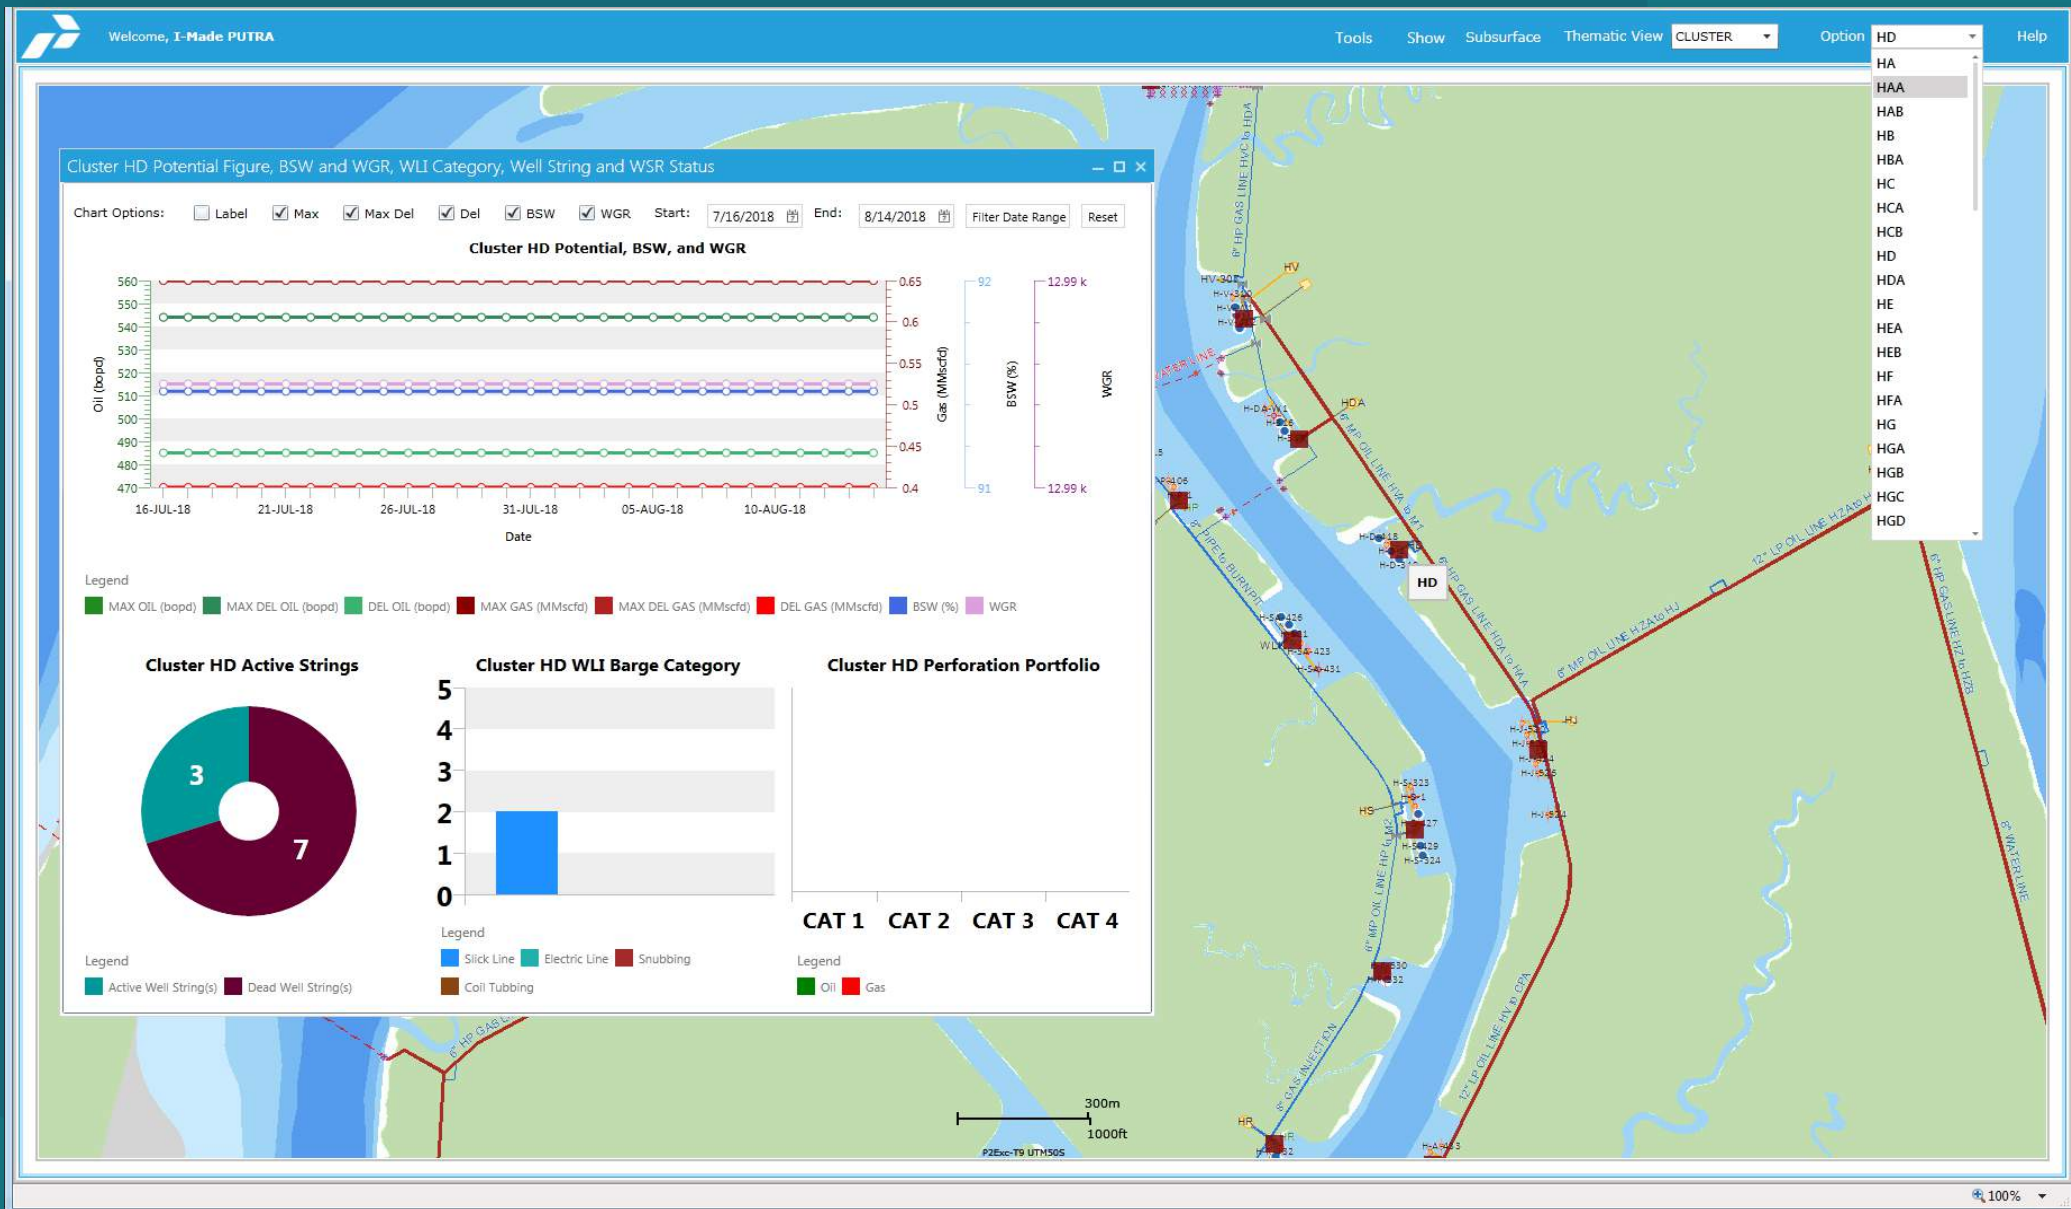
Welcome, I-Made PUTRA

Tools Show Subsurface Thematic View CLUSTER Option HD Help

HA
HAA
HAB
HB
HBA
HC
HCA
HCB
HD
HDA
HE
HEA
HEB
HF
HFA
HG
HGA
HGB
HGC
HGD

Cluster HD Potential Figure, BSW and WGR, WLI Category, Well String and WSR Status

Chart Options: Label Max Max Del Del BSW WGR Start: 7/16/2018 End: 8/14/2018 Filter Date Range Reset

Cluster HD Potential, BSW, and WGR

Oil (bopd)
560
550
540
530
520
510
500
490
480
470

0.65
0.6
0.55
0.5
0.45
0.4
Gas (MMscfd)

92
91
BSW (%)

12.99 k
12.99 k
WGR

16-JUL-18 21-JUL-18 26-JUL-18 31-JUL-18 05-AUG-18 10-AUG-18
Date

Legend
MAX OIL (bopd) MAX DEL OIL (bopd) DEL OIL (bopd) MAX GAS (MMscfd) MAX DEL GAS (MMscfd) DEL GAS (MMscfd) BSW (%) WGR

Cluster HD Active Strings
3
7
Legend
Active Well String(s) Dead Well String(s)

Cluster HD WLI Barge Category
5
4
3
2
1
0
Legend
Slick Line Electric Line Snubbing
Coil Tubbing

Cluster HD Perforation Portfolio
CAT 1 CAT 2 CAT 3 CAT 4
Legend
Oil Gas

HV
HDA
HD
HJ
HS
HR
6" HP GAS LINE HVC to HDA
6" MP OIL LINE HVA to MT
6" HP GAS LINE HDA to HAA
6" MP OIL LINE HZA to HJ
12" LP OIL LINE HZA to H
6" HP GAS LINE HZ to HZB
6" WATER LINE
12" LP OIL LINE HV to CPA
6" MP OIL LINE HP
6" GAS INJECTION
6" PIPE to BURNPIT
WATER LINE
6" HP GAS L

300m
1000ft
P2Exc-T9 UTM50S

100%